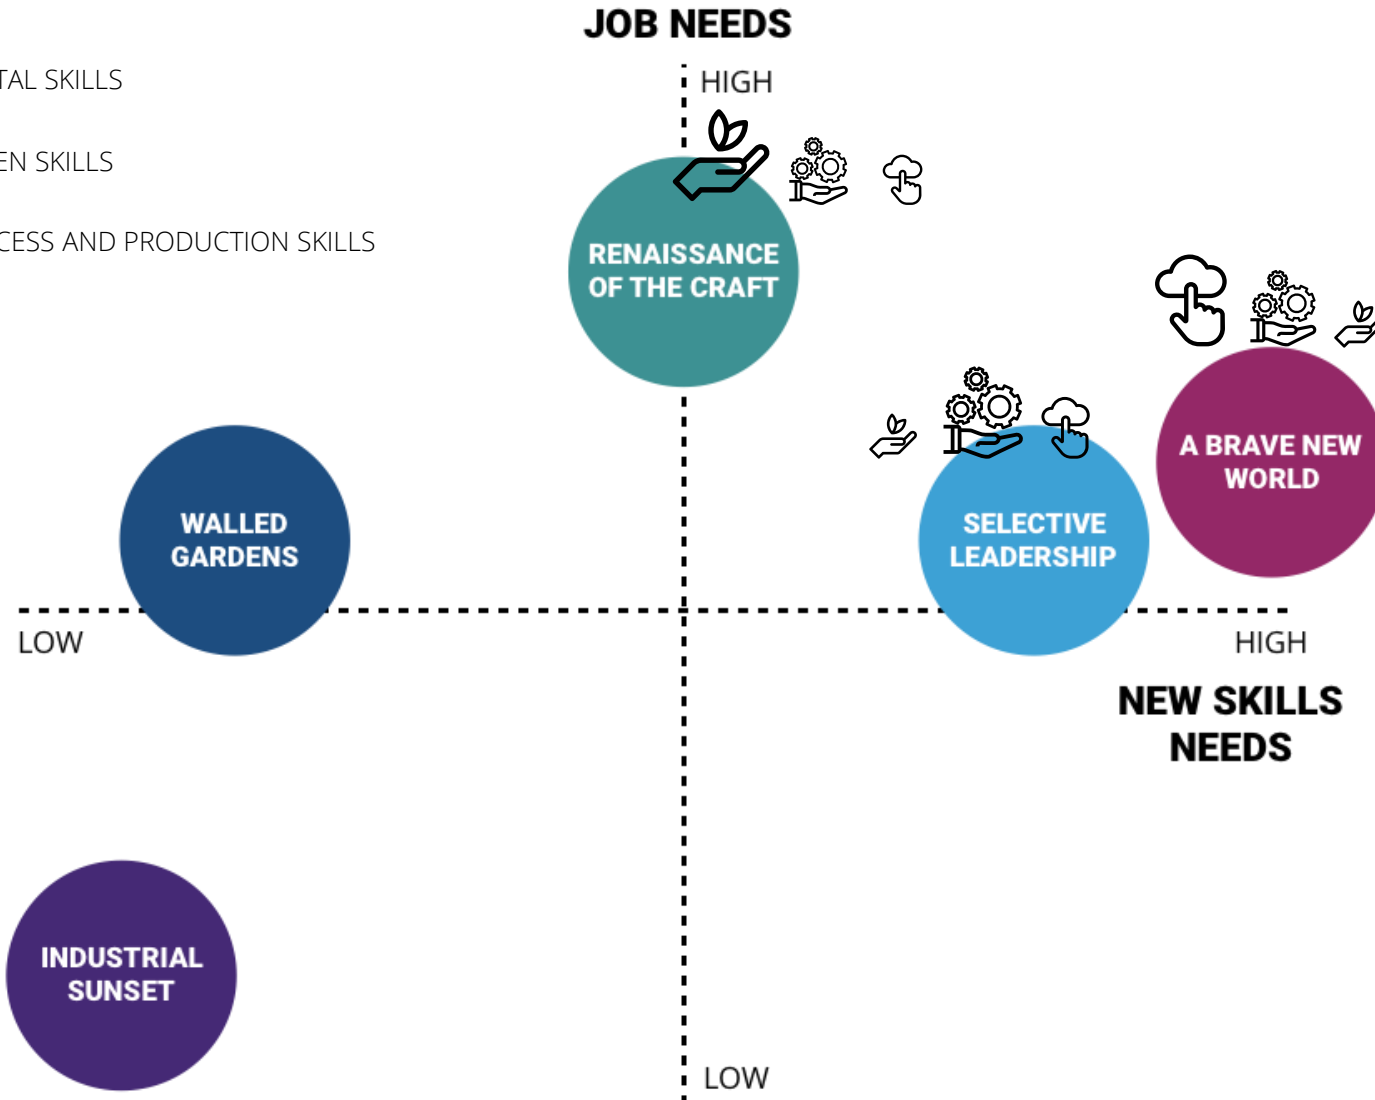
JOB NEEDS

TAL SKILLS

EN SKILLS

CESS AND PRODUCTION SKILLS

HIGH

RENAISSANCE OF THE CRAFT

A BRAVE NEW WORLD

WALLED GARDENS

SELECTIVE LEADERSHIP

LOW

HIGH

NEW SKILLS NEEDS

INDUSTRIAL SUNSET

LOW